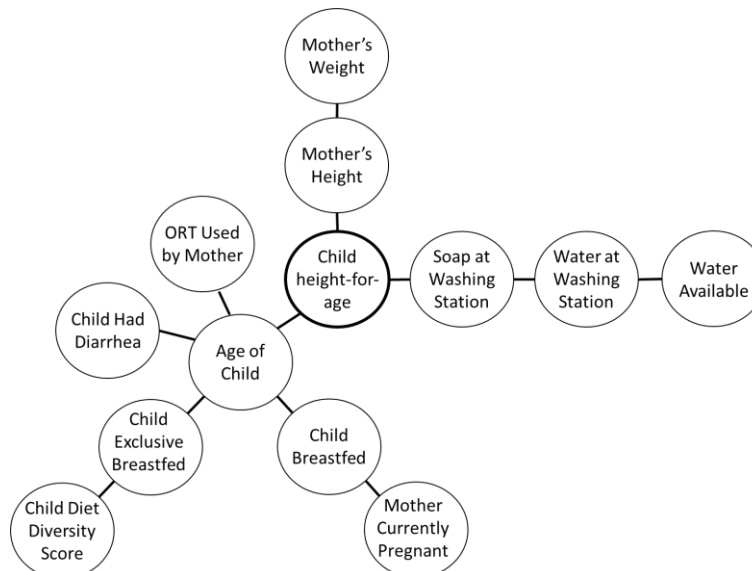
Mother's Weight

Mother's Height

ORT Used by Mother

Child height-for-age

Soap at Washing Station

Water at Washing Station

Water Available

Child Had Diarrhea

Age of Child

Child Exclusive Breastfed

Child Breastfed

Child Diet Diversity Score

Mother Currently Pregnant